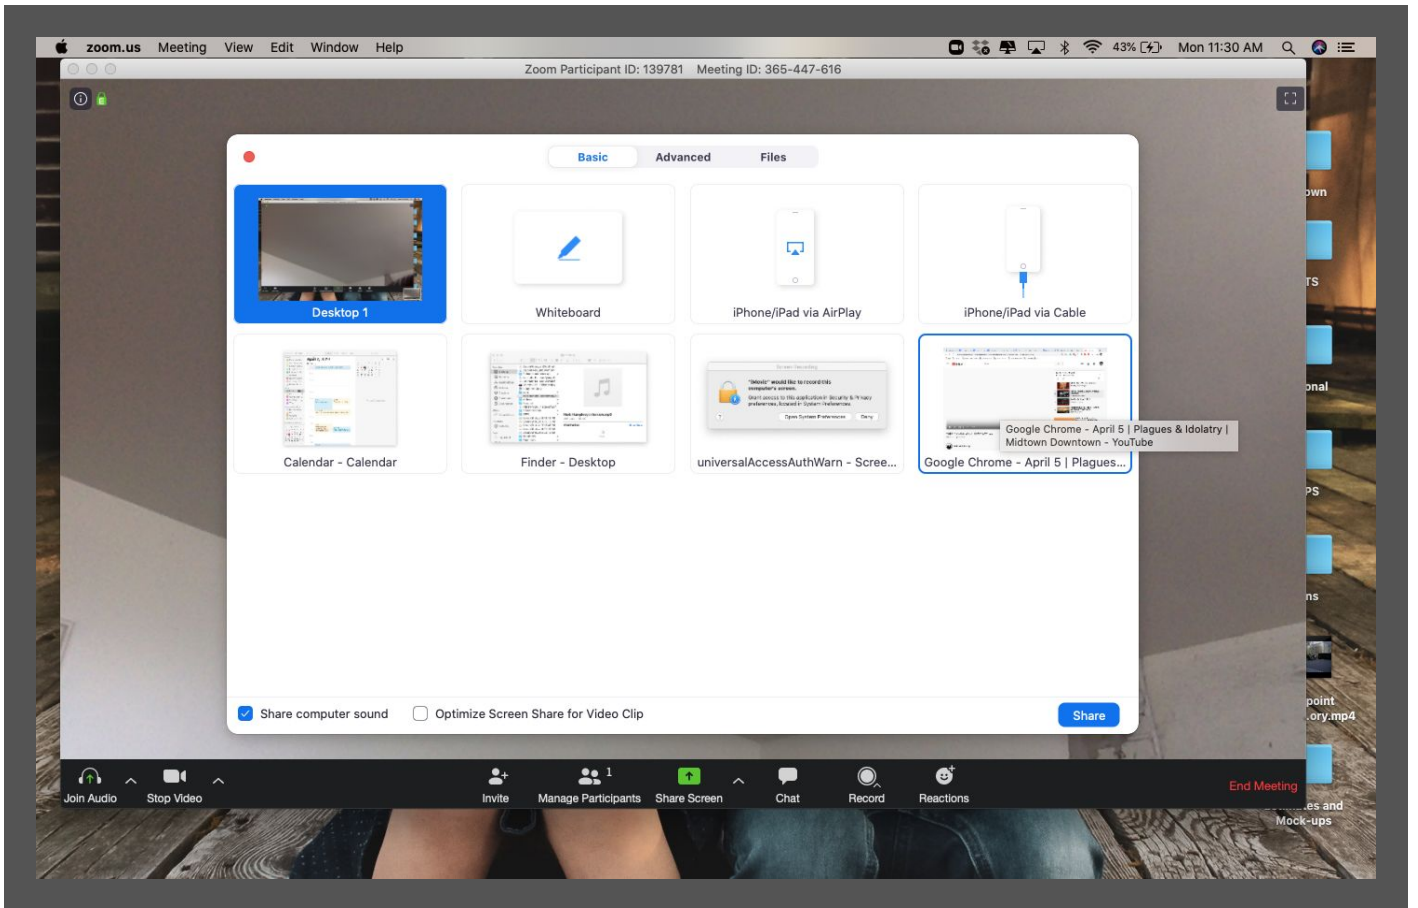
zoom.us Meeting View Edit Window Help

43% Mon 11:30 AM

Zoom Participant ID: 139781 Meeting ID: 365-447-616

Basic Advanced Files

Desktop 1

Whiteboard

iPhone/iPad via AirPlay

iPhone/iPad via Cable

Calendar - Calendar

Finder - Desktop

universalAccessAuthWarn - Scree...

Google Chrome - April 5 | Plagues...

Google Chrome - April 5 | Plagues & Idolatry | Midtown Downtown - YouTube

Share computer sound

Optimize Screen Share for Video Clip

Share

Join Audio

Stop Video

Invite

1

Manage Participants

Share Screen

Chat

Record

Reactions

End Meeting

own

TS

onal

PS

ns

point
.ory.mp4

..es and
Mock-ups